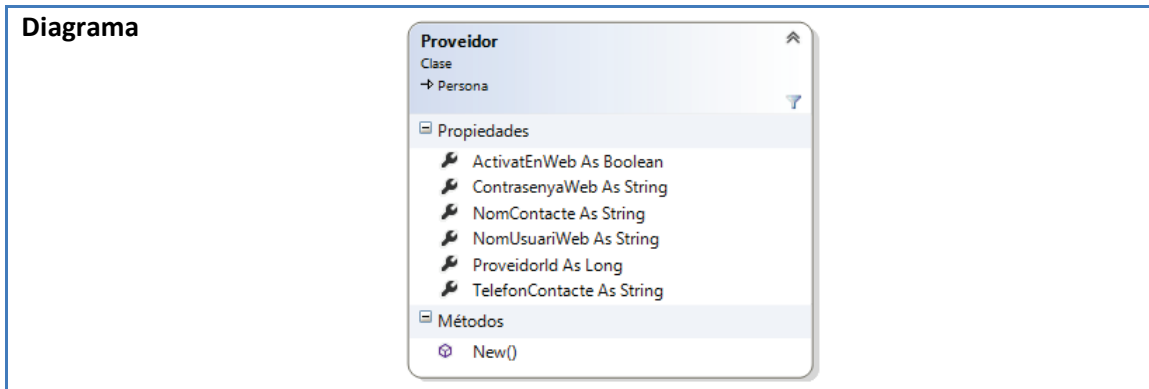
Diagrama

Proveidor
Clase
→ Persona

Propiedades
ActivatEnWeb As Boolean
ContrasenyaWeb As String
NomContacte As String
NomUsuariWeb As String
ProveidorId As Long
TelefonContacte As String

Métodos
New()